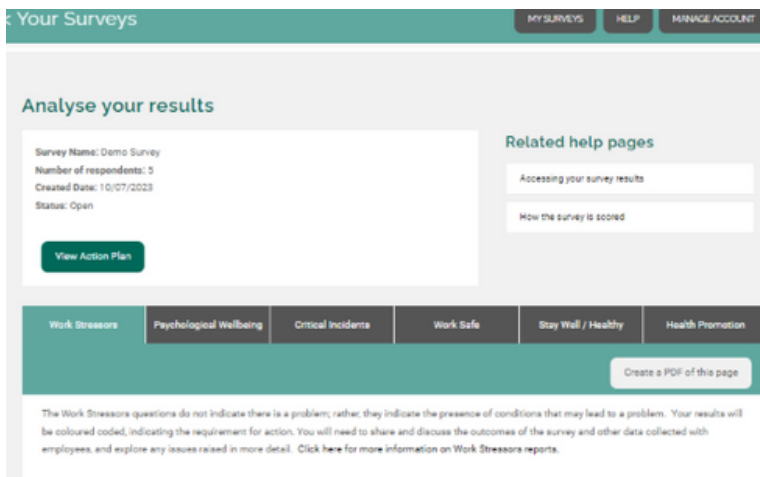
< Your Surveys

MY SURVEYS
HELP
MANAGE ACCOUNT

Analyse your results

Survey Name: Demo Survey
Number of respondents: 5
Created Date: 10/07/2023
Status: Open

View Action Plan

Related help pages

Accessing your survey results

How the survey is scored

Work Stressors
Psychological Wellbeing
Critical Incidents
Work Safe
Stay Well / Healthy
Health Promotion

Create a PDF of this page

The Work Stressors questions do not indicate there is a problem; rather, they indicate the presence of conditions that may lead to a problem. Your results will be coloured coded, indicating the requirement for action. You will need to share and discuss the outcomes of the survey and other data collected with employees, and explore any issues raised in more detail. Click here for more information on Work Stressors reports.